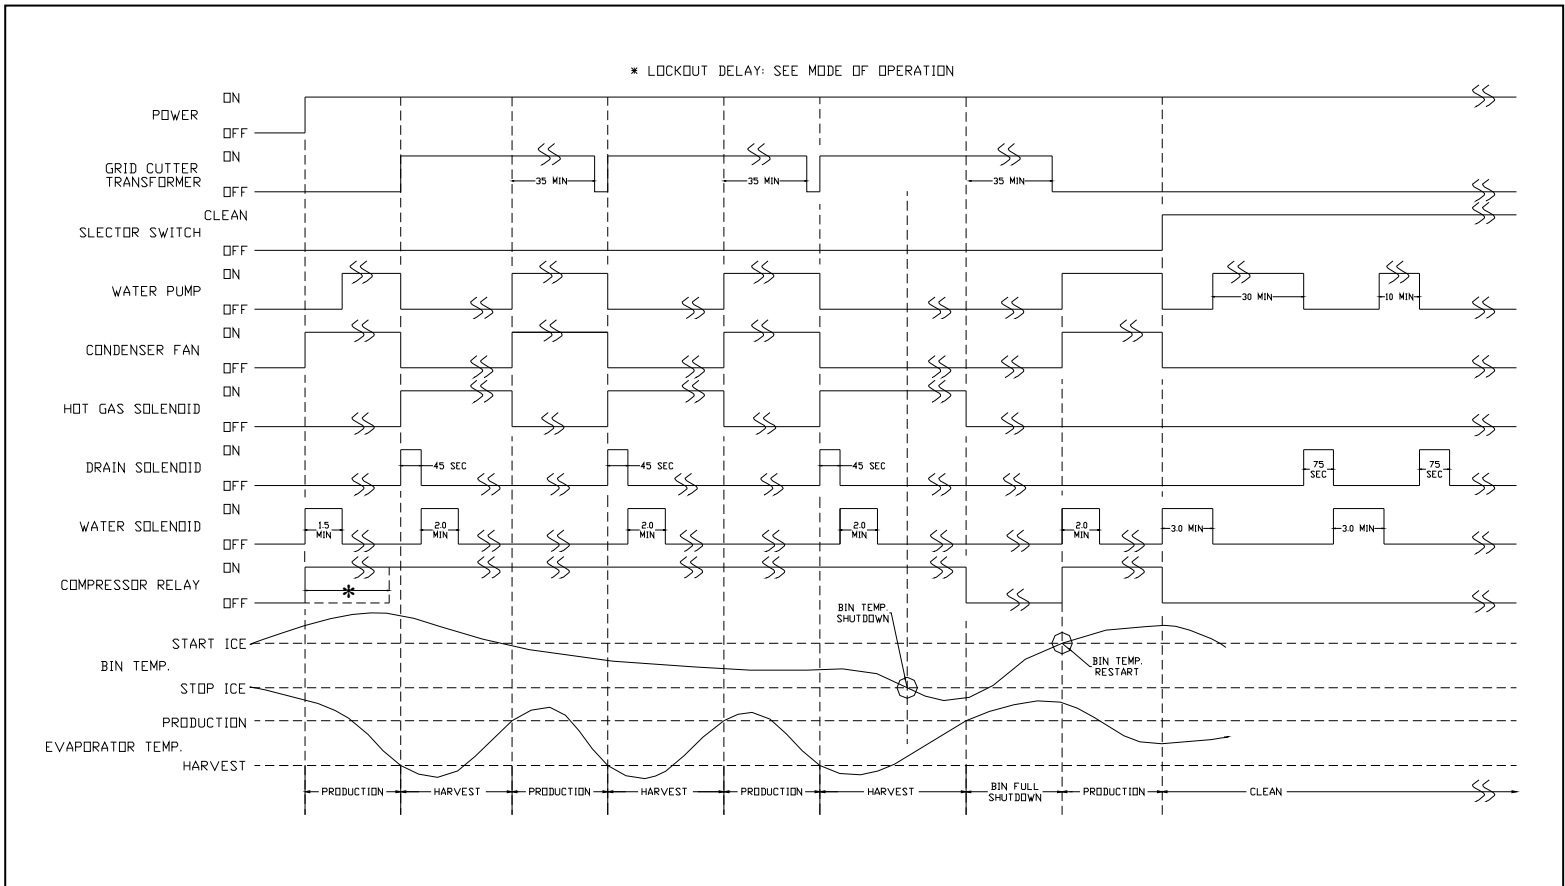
* LOCKOUT DELAY: SEE MODE OF OPERATION

POWER
ON
OFF

GRID CUTTER TRANSFORMER
ON
OFF
35 MIN
35 MIN
35 MIN

SLECTOR SWITCH
CLEAN
OFF

WATER PUMP
ON
OFF
30 MIN
10 MIN

CONDENSER FAN
ON
OFF

HOT GAS SOLENOID
ON
OFF

DRAIN SOLENOID
ON
OFF
45 SEC
45 SEC
45 SEC
75 SEC
75 SEC

WATER SOLENOID
ON
OFF
1.5 MIN
2.0 MIN
2.0 MIN
2.0 MIN
2.0 MIN
3.0 MIN
3.0 MIN

COMPRESSOR RELAY
ON
OFF
*

BIN TEMP.
START ICE
STOP ICE
BIN TEMP. SHUTDOWN
BIN TEMP. RESTART

EVAPORATOR TEMP.
PRODUCTION
HARVEST

PRODUCTION
HARVEST
PRODUCTION
HARVEST
PRODUCTION
HARVEST
BIN FULL SHUTDOWN
PRODUCTION
CLEAN